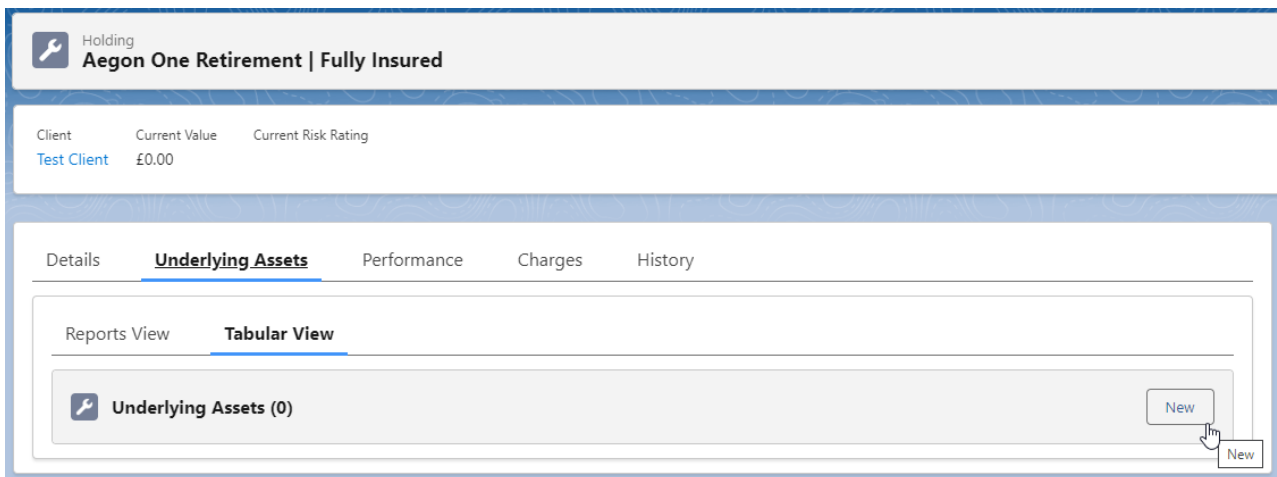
Holding
Aegon One Retirement | Fully Insured

Client
Test Client

Current Value
£0.00

Current Risk Rating

Details | Underlying Assets | Performance | Charges | History

Reports View | Tabular View

Underlying Assets (0)

New

New